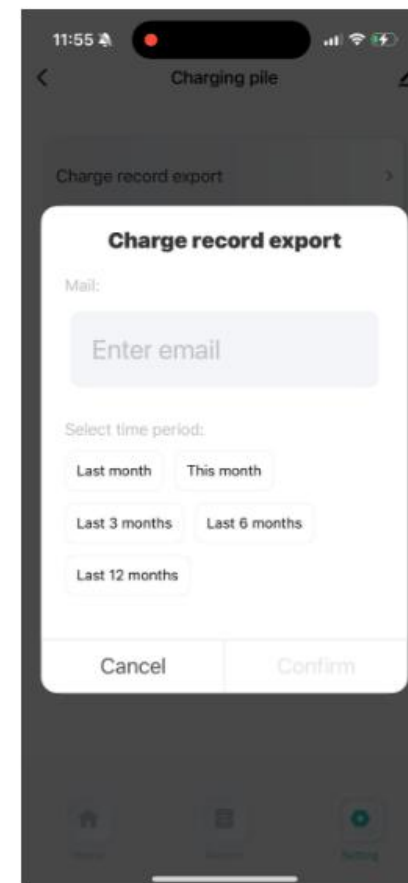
11:55

Charging pile

Charge record export

Charge record export

Mail:

Enter email

Select time period:

Last month

This month

Last 3 months

Last 6 months

Last 12 months

Cancel

Confirm

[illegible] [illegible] Setting